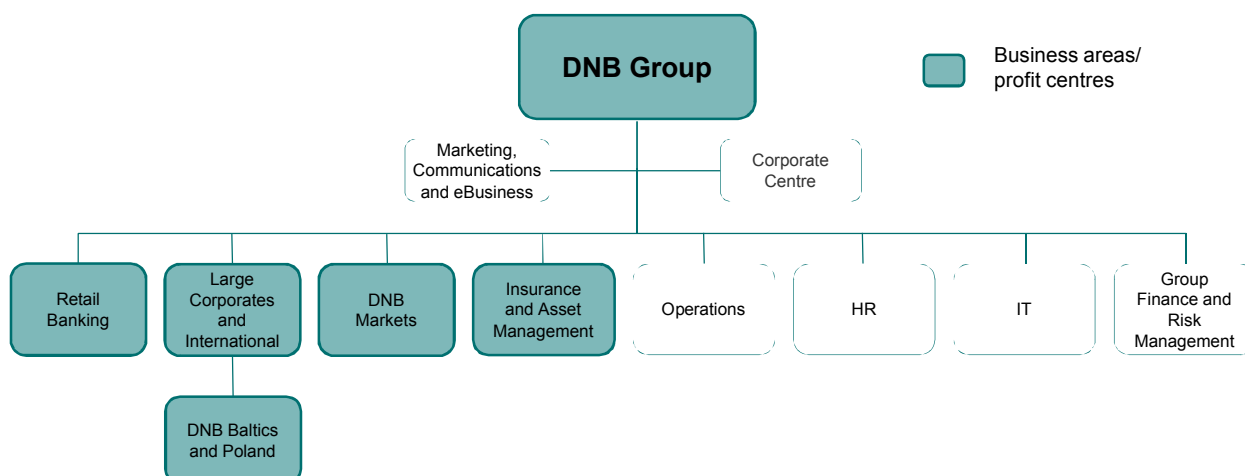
DNB Group

Business areas/ profit centres

Marketing, Communications and eBusiness

Corporate Centre

Retail Banking

Large Corporates and International

DNB Markets

Insurance and Asset Management

Operations

HR

IT

Group Finance and Risk Management

DNB Baltics and Poland